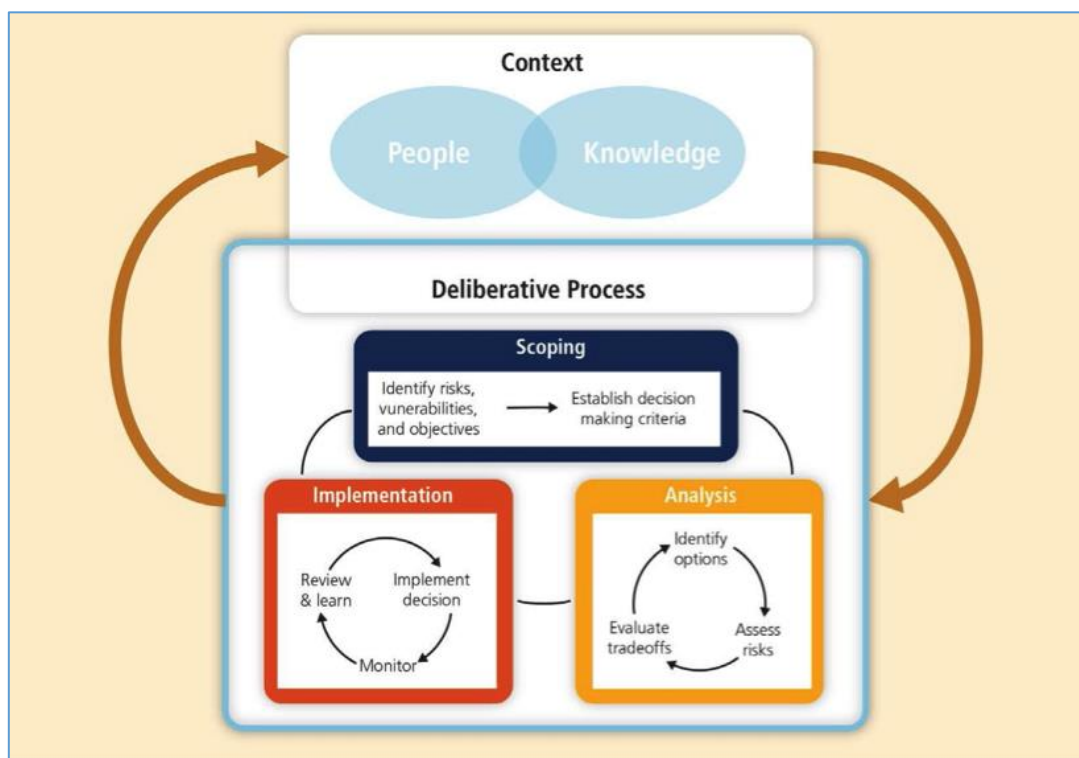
Context

People

Knowledge

Deliberative Process

Scoping

Identify risks, vunerabilities, and objectives

Establish decision making criteria

Implementation

Review & learn

Implement decision

Monitor

Analysis

Identify options

Assess risks

Evaluate tradeoffs